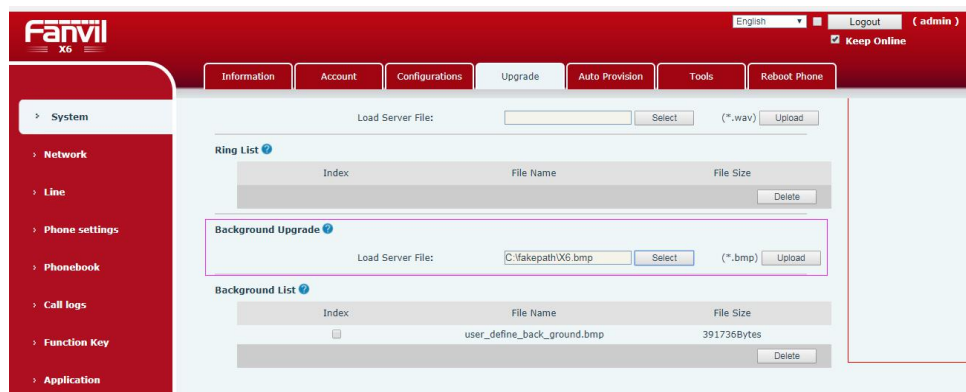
Fanvil X6

English Logout ( admin )
Keep Online

Information | Account | Configurations | Upgrade | Auto Provision | Tools | Reboot Phone

› System
› Network
› Line
› Phone settings
› Phonebook
› Call logs
› Function Key
› Application

Load Server File: Select (*.wav) Upload

Ring List

| Index | File Name | File Size |
|---|---|---|

Delete

Background Upgrade

Load Server File: C:\fakepath\X6.bmp Select (*.bmp) Upload

Background List

| Index | File Name | File Size |
|---|---|---|
| | user_define_back_ground.bmp | 391736Bytes |

Delete